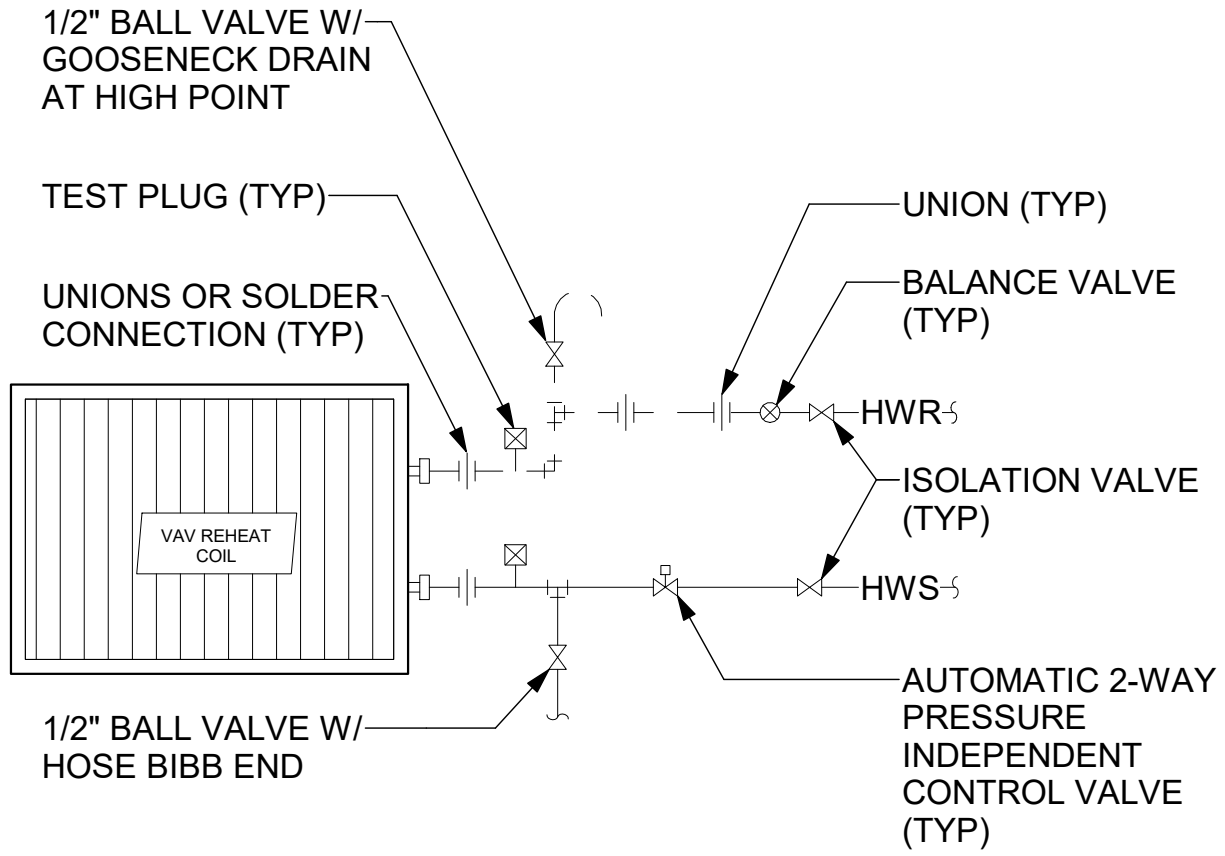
1/2" BALL VALVE W/ GOOSENECK DRAIN AT HIGH POINT

TEST PLUG (TYP)

UNION (TYP)

UNIONS OR SOLDER CONNECTION (TYP)

BALANCE VALVE (TYP)

HWR

ISOLATION VALVE (TYP)

VAV REHEAT COIL

HWS

1/2" BALL VALVE W/ HOSE BIBB END

AUTOMATIC 2-WAY PRESSURE INDEPENDENT CONTROL VALVE (TYP)